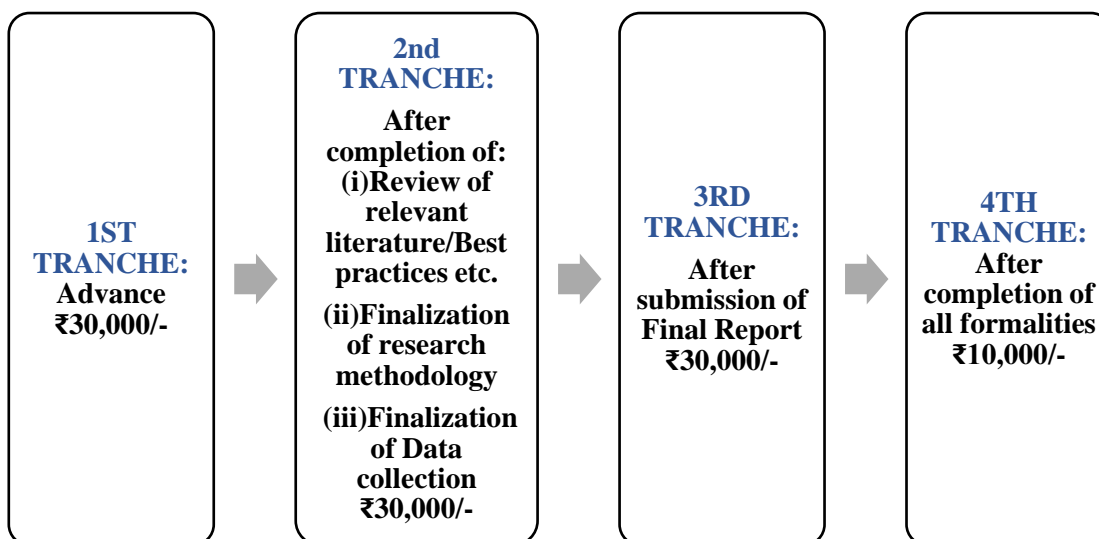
1ST TRANCHE:
Advance
₹30,000/-

2nd TRANCHE:
After completion of:
(i)Review of relevant literature/Best practices etc.
(ii)Finalization of research methodology
(iii)Finalization of Data collection
₹30,000/-

3RD TRANCHE:
After submission of Final Report
₹30,000/-

4TH TRANCHE:
After completion of all formalities
₹10,000/-